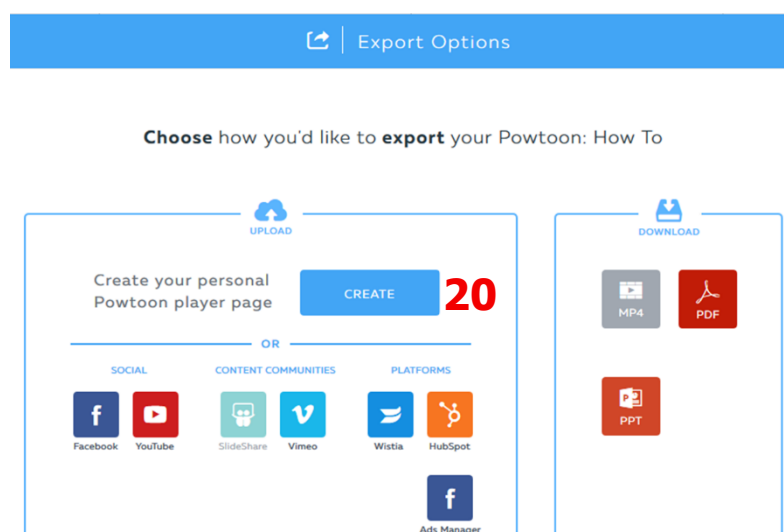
Export Options

**Choose** how you'd like to **export** your Powtoon: How To

UPLOAD

Create your personal Powtoon player page

CREATE

20

OR

SOCIAL

Facebook

YouTube

CONTENT COMMUNITIES

SlideShare

Vimeo

PLATFORMS

Wistia

HubSpot

Ads Manager

DOWNLOAD

MP4

PDF

PPT